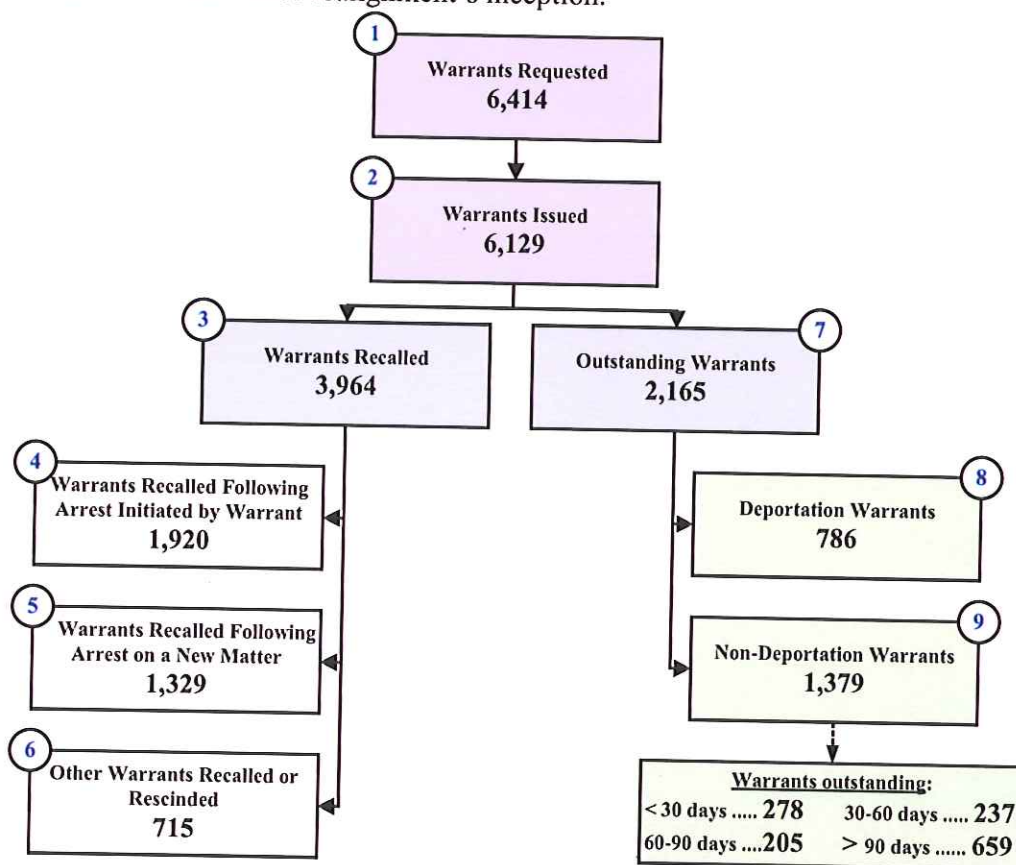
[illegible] arraignment's inception.

1
Warrants Requested
6,414

2
Warrants Issued
6,129

3
Warrants Recalled
3,964

7
Outstanding Warrants
2,165

4
Warrants Recalled Following Arrest Initiated by Warrant
1,920

5
Warrants Recalled Following Arrest on a New Matter
1,329

6
Other Warrants Recalled or Rescinded
715

8
Deportation Warrants
786

9
Non-Deportation Warrants
1,379

Warrants outstanding:
< 30 days ..... 278
30-60 days ..... 237
60-90 days ....205
> 90 days ...... 659